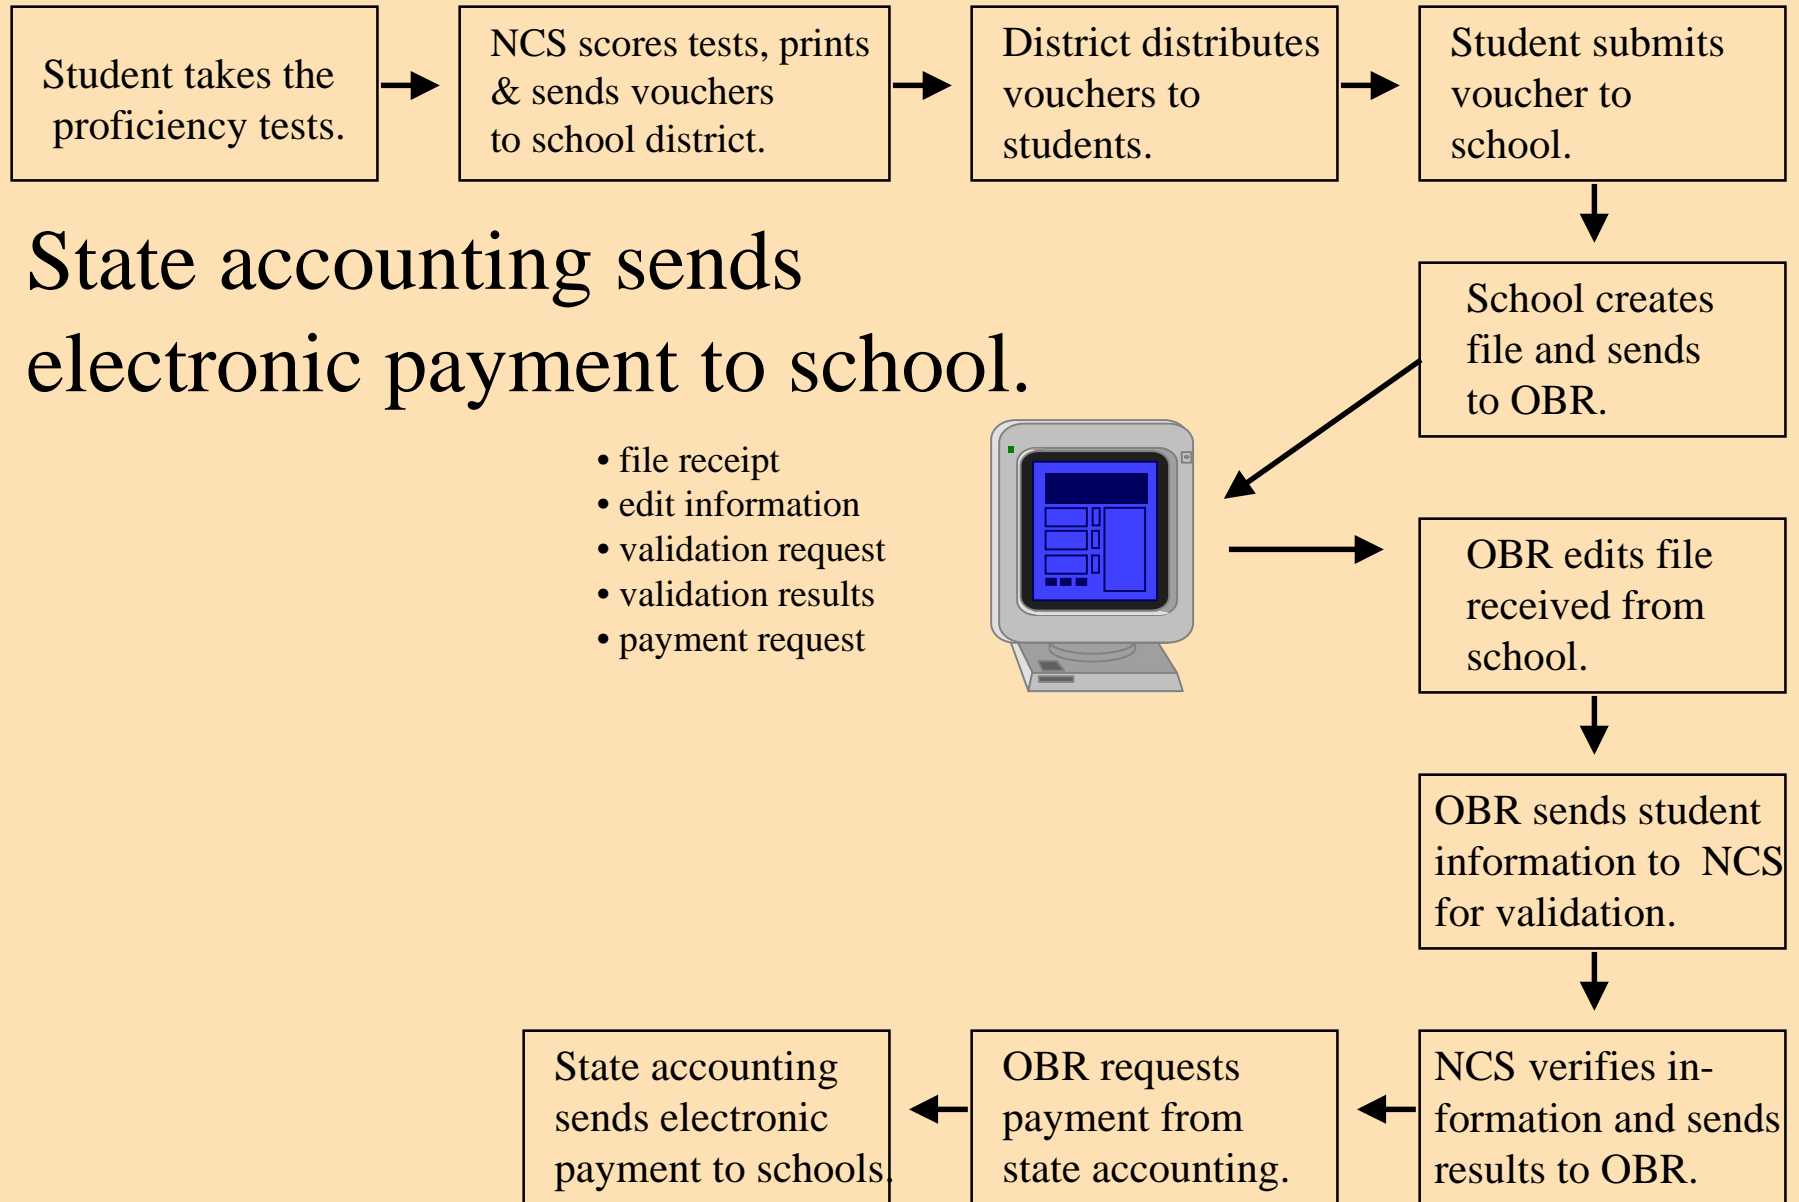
Student takes the proficiency tests.

NCS scores tests, prints & sends vouchers to school district.

District distributes vouchers to students.

Student submits voucher to school.

State accounting sends electronic payment to school.

School creates file and sends to OBR.

• file receipt
• edit information
• validation request
• validation results
• payment request

OBR edits file received from school.

OBR sends student information to NCS for validation.

NCS verifies information and sends results to OBR.

OBR requests payment from state accounting.

State accounting sends electronic payment to schools.